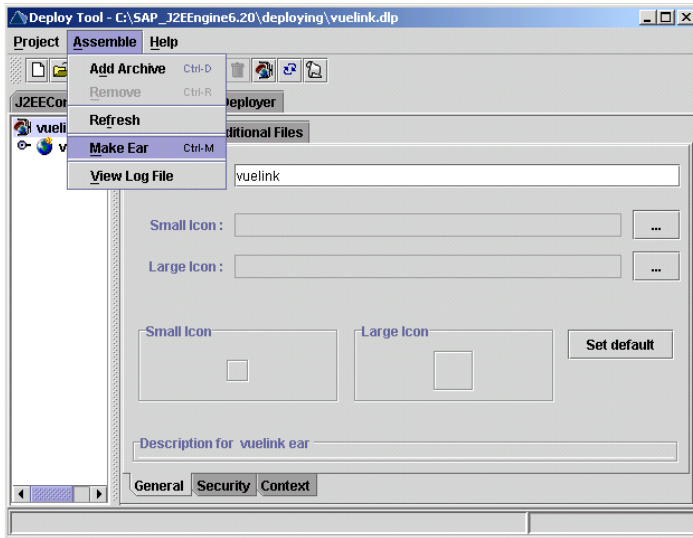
Deploy Tool - C:\SAP_J2EEngine6.20\deploying\vuelink.dlp

Project Assemble Help

Add Archive Ctrl-D
Remove Ctrl-R
Refresh
Make Ear Ctrl-M
View Log File

J2EECo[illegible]
Deployer

vuel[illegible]
v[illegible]

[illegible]ditional Files

vuelink

Small Icon :
...
Large Icon :
...

Small Icon
Large Icon
Set default

Description for vuelink ear

General Security Context